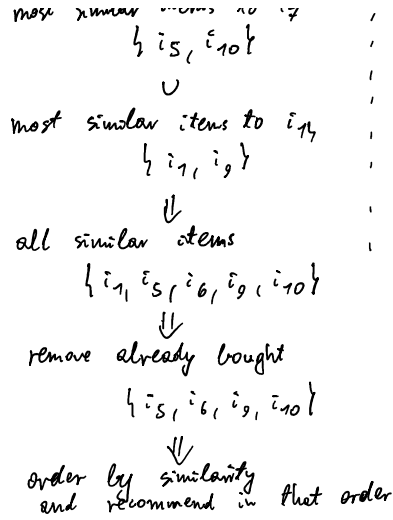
most similar items to $i_7$
$\{i_5, i_{10}\}$
$\cup$
most similar items to $i_{11}$
$\{i_1, i_9\}$
$\Downarrow$
all similar items
$\{i_1, i_5, i_6, i_9, i_{10}\}$
$\Downarrow$
remove already bought
$\{i_5, i_6, i_9, i_{10}\}$
$\Downarrow$
order by similarity and recommend in that order